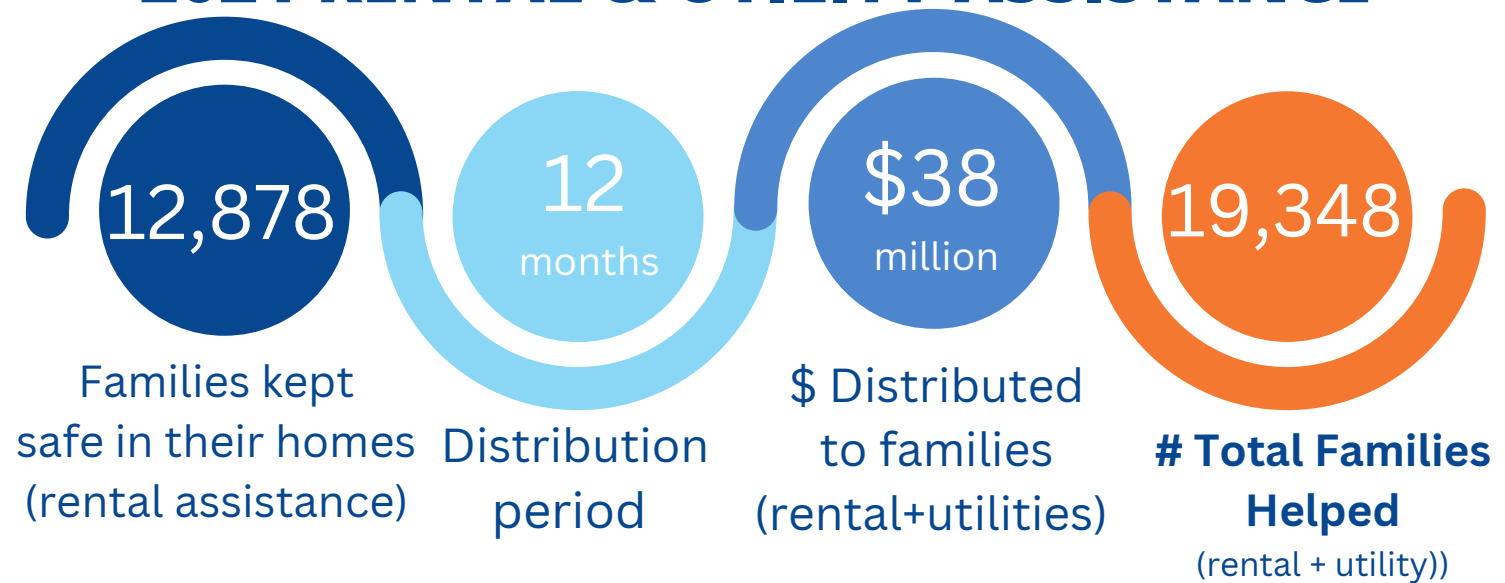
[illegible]

12,878

Families kept safe in their homes (rental assistance)

12 months

Distribution period

$38 million

$ Distributed to families (rental+utilities)

19,348

# Total Families Helped

(rental + utility))